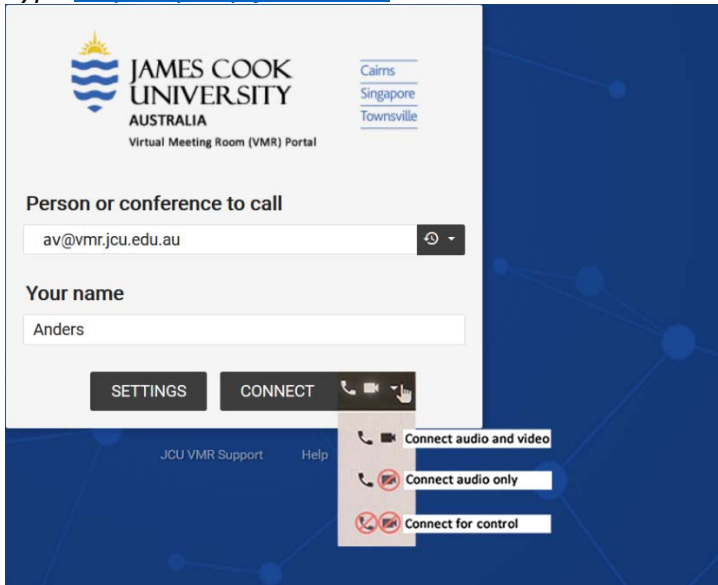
JAMES COOK UNIVERSITY
AUSTRALIA
Cairns
Singapore
Townsville
Virtual Meeting Room (VMR) Portal

Person or conference to call
av@vmr.jcu.edu.au

Your name
Anders

SETTINGS
CONNECT

Connect audio and video
Connect audio only
Connect for control

JCU VMR Support
Help